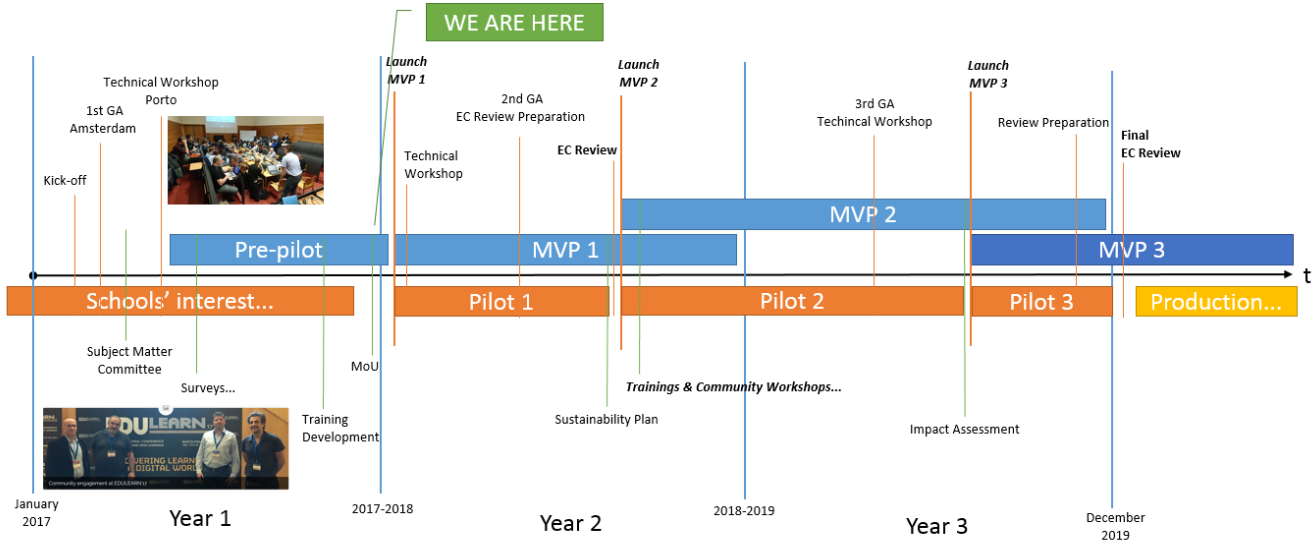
WE ARE HERE

Technical Workshop Porto

1st GA Amsterdam

Kick-off

Launch MVP 1

Technical Workshop

2nd GA EC Review Preparation

EC Review

Launch MVP 2

3rd GA Techincal Workshop

Launch MVP 3

Review Preparation

Final EC Review

MVP 2

Pre-pilot

MVP 1

MVP 3

t

Schools' interest...

Pilot 1

Pilot 2

Pilot 3

Production...

Subject Matter Committee

Surveys...

MoU

Training Development

Sustainability Plan

Trainings & Community Workshops...

Impact Assessment

EDULEARN

Community engagement at EDULEARN17

January 2017

Year 1

2017-2018

Year 2

2018-2019

Year 3

December 2019